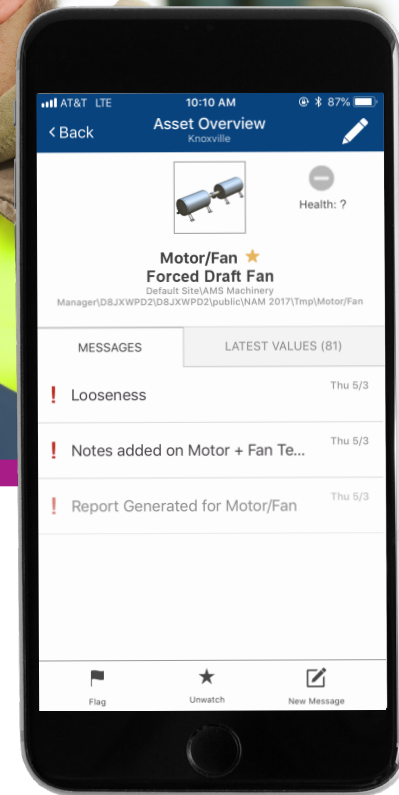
AT&T LTE 10:10 AM 87%

< Back Asset Overview Knoxville

Health: ?

Motor/Fan ★
Forced Draft Fan
Default Site\AMS Machinery Manager\D8JXWPD2\D8JXWPD2\public\NAM 2017\Tmp\Motor/Fan

MESSAGES | LATEST VALUES (81)

! Looseness Thu 5/3

! Notes added on Motor + Fan Te... Thu 5/3

! Report Generated for Motor/Fan Thu 5/3

Flag Unwatch New Message